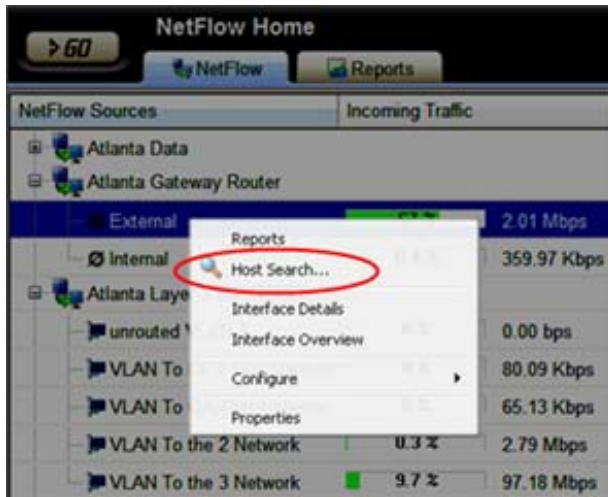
> GO

NetFlow Home

NetFlow

Reports

NetFlow Sources

Incoming Traffic

Atlanta Data

Atlanta Gateway Router

External

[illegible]

2.01 Mbps

Internal

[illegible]

359.97 Kbps

Atlanta Laye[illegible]

unrouted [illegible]

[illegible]

0.00 bps

VLAN To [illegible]

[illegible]

80.09 Kbps

VLAN To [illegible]

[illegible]

65.13 Kbps

VLAN To the 2 Network

0.3 %

2.79 Mbps

VLAN To the 3 Network

9.7 %

97.18 Mbps

Reports

Host Search...

Interface Details

Interface Overview

Configure

Properties